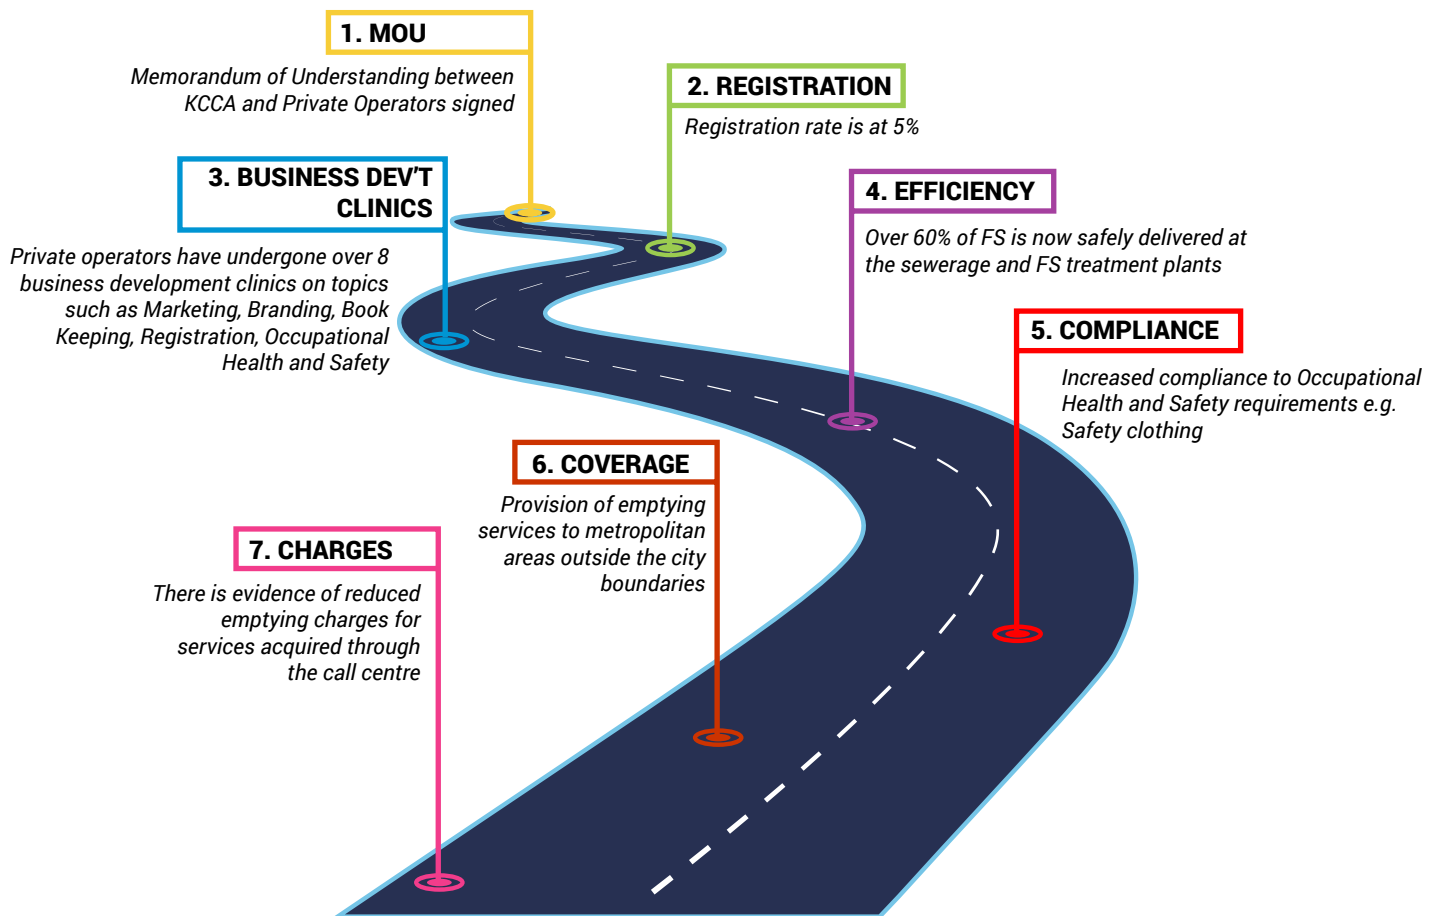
1. MOU

Memorandum of Understanding between KCCA and Private Operators signed

2. REGISTRATION

Registration rate is at 5%

3. BUSINESS DEV'T CLINICS

Private operators have undergone over 8 business development clinics on topics such as Marketing, Branding, Book Keeping, Registration, Occupational Health and Safety

4. EFFICIENCY

Over 60% of FS is now safely delivered at the sewerage and FS treatment plants

5. COMPLIANCE

Increased compliance to Occupational Health and Safety requirements e.g. Safety clothing

6. COVERAGE

Provision of emptying services to metropolitan areas outside the city boundaries

7. CHARGES

There is evidence of reduced emptying charges for services acquired through the call centre